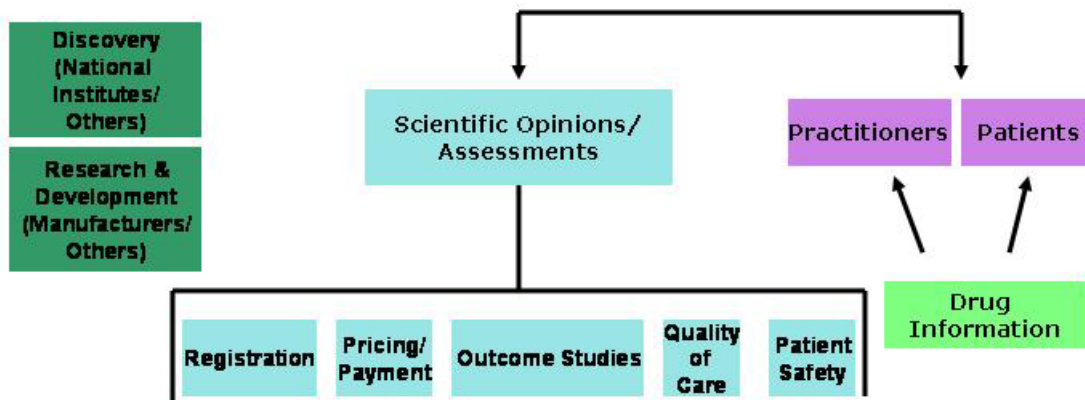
Discovery (National Institutes/ Others)

Research & Development (Manufacturers/ Others)

Scientific Opinions/ Assessments

Practitioners

Patients

Drug Information

Registration

Pricing/ Payment

Outcome Studies

Quality of Care

Patient Safety